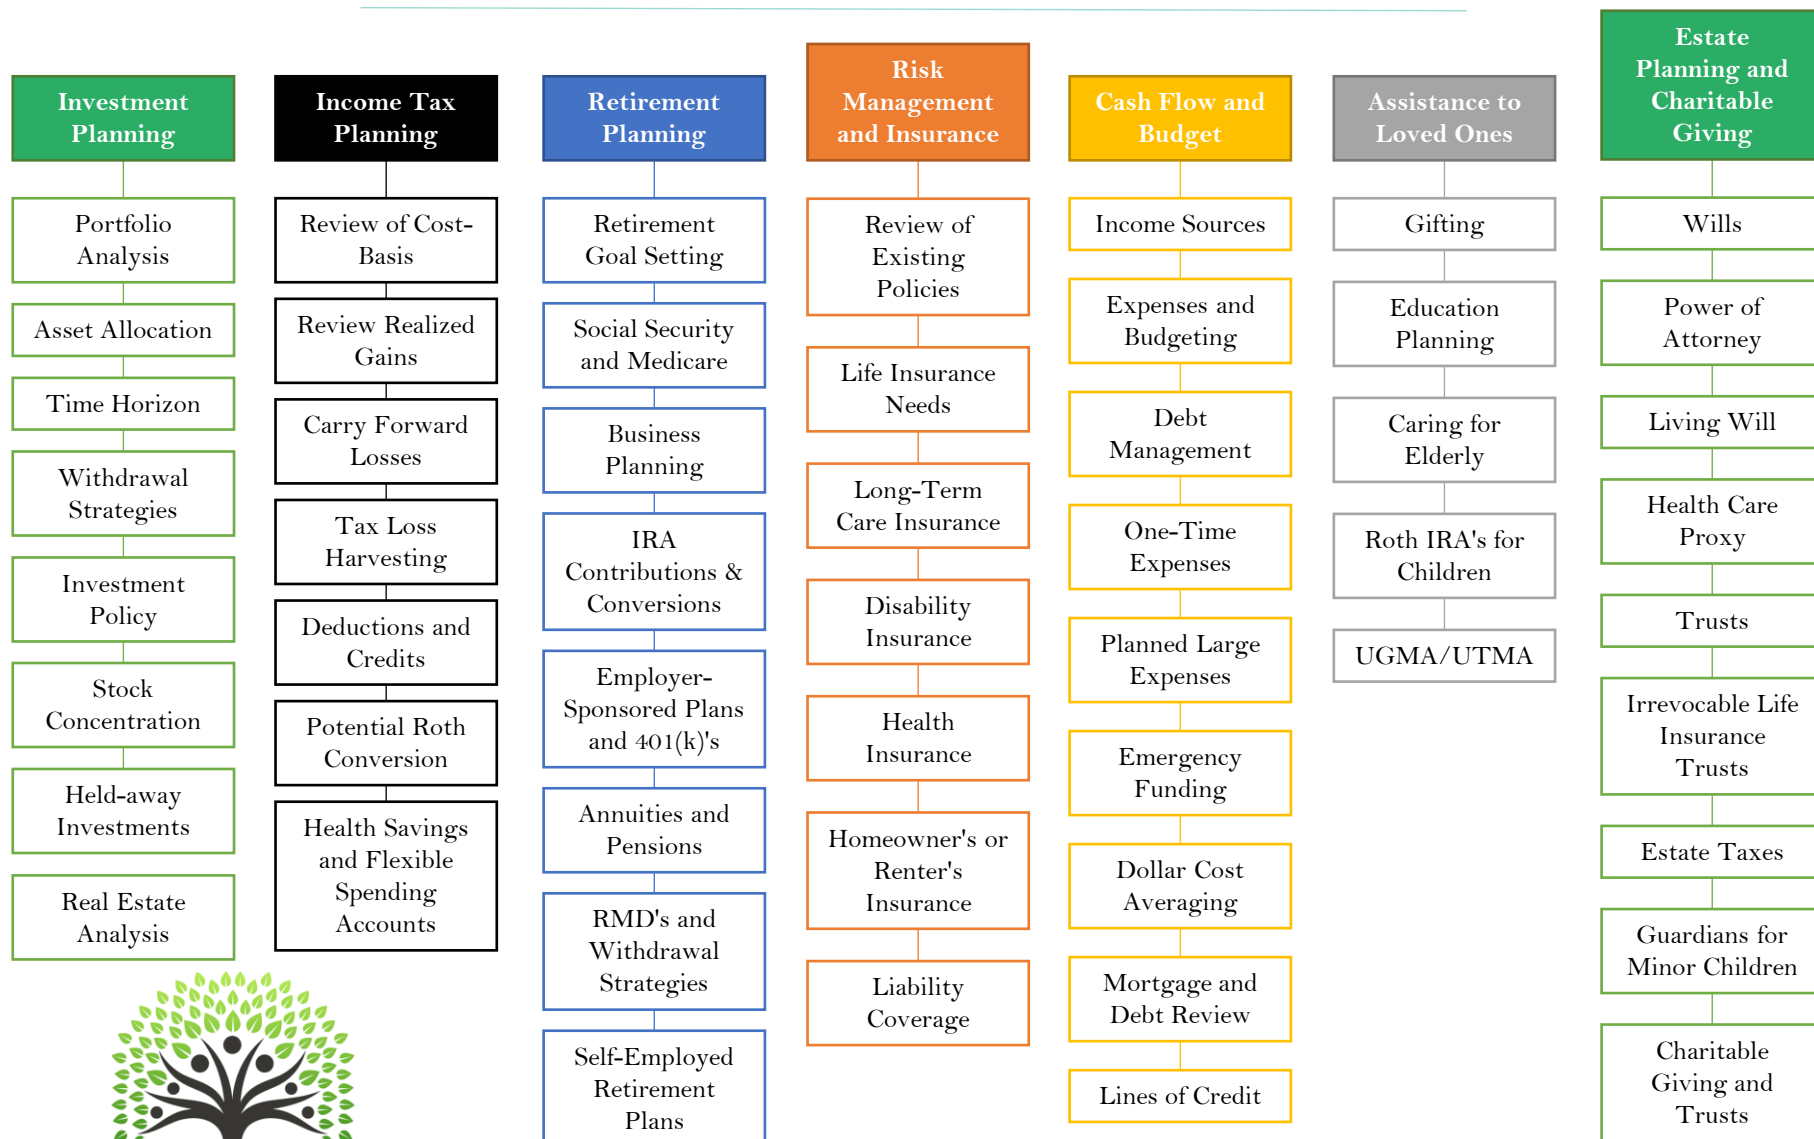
Investment Planning

Portfolio Analysis

Asset Allocation

Time Horizon

Withdrawal Strategies

Investment Policy

Stock Concentration

Held-away Investments

Real Estate Analysis

Income Tax Planning

Review of Cost-Basis

Review Realized Gains

Carry Forward Losses

Tax Loss Harvesting

Deductions and Credits

Potential Roth Conversion

Health Savings and Flexible Spending Accounts

Retirement Planning

Retirement Goal Setting

Social Security and Medicare

Business Planning

IRA Contributions & Conversions

Employer-Sponsored Plans and 401(k)'s

Annuities and Pensions

RMD's and Withdrawal Strategies

Self-Employed Retirement Plans

Risk Management and Insurance

Review of Existing Policies

Life Insurance Needs

Long-Term Care Insurance

Disability Insurance

Health Insurance

Homeowner's or Renter's Insurance

Liability Coverage

Cash Flow and Budget

Income Sources

Expenses and Budgeting

Debt Management

One-Time Expenses

Planned Large Expenses

Emergency Funding

Dollar Cost Averaging

Mortgage and Debt Review

Lines of Credit

Assistance to Loved Ones

Gifting

Education Planning

Caring for Elderly

Roth IRA's for Children

UGMA/UTMA

Estate Planning and Charitable Giving

Wills

Power of Attorney

Living Will

Health Care Proxy

Trusts

Irrevocable Life Insurance Trusts

Estate Taxes

Guardians for Minor Children

Charitable Giving and Trusts